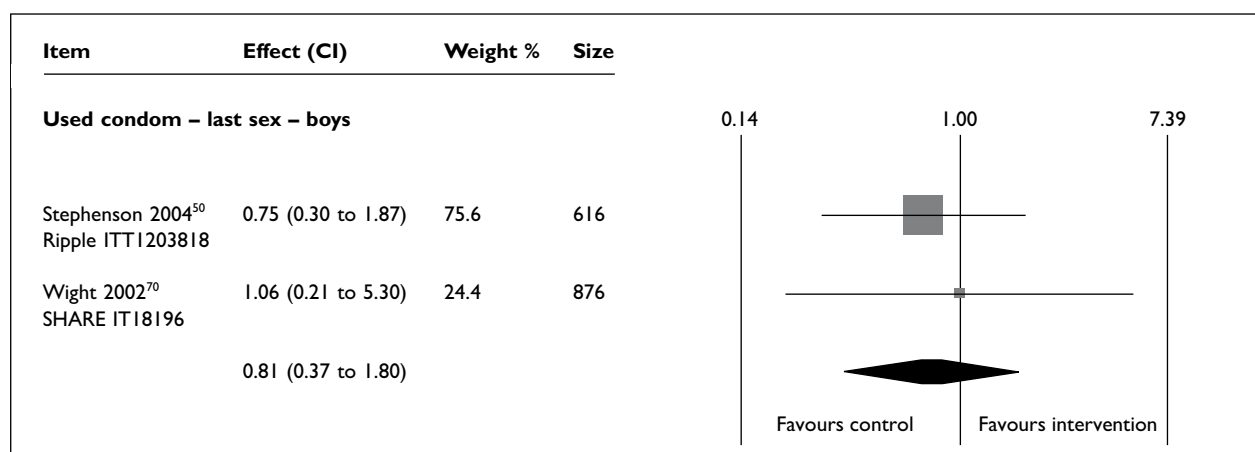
| Item | Effect (CI) | Weight % | Size |
|---|---|---|---|
| Used condom – last sex – boys | | | |
| Stephenson 2004$^{50}$ Ripple ITT1203818 | 0.75 (0.30 to 1.87) | 75.6 | 616 |
| Wight 2002$^{70}$ SHARE IT18196 | 1.06 (0.21 to 5.30) | 24.4 | 876 |
| | 0.81 (0.37 to 1.80) | | |

0.14
1.00
7.39

Favours control
Favours intervention